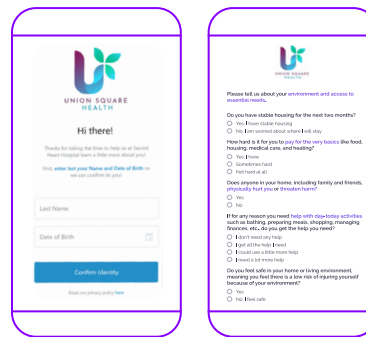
UNION SQUARE HEALTH

Hi there!

Thanks for taking the time to help us at Sacred Heart Hospital learn a little more about you!

First, enter last your Name and Date of Birth so we can confirm its you!

Last Name

Date of Birth

Confirm Identity

Read our privacy policy here

UNION SQUARE HEALTH

Please tell us about your environment and access to essential needs.

Do you have stable housing for the next two months?

Yes, I have stable housing

No, I am worried about where I will stay

How hard is it for you to pay for the very basics like food, housing, medical care, and heating?

Yes, I have

Sometimes hard

Not hard at all

Does anyone in your home, including family and friends, physically hurt you or threaten harm?

Yes

No

If for any reason you need help with day-today activities such as bathing, preparing meals, shopping, managing finances, etc., do you get the help you need?

I don't need any help

I get all the help I need

I could use a little more help

I need a lot more help

Do you feel safe in your home or living environment, meaning you feel there is a low risk of injuring yourself because of your environment?

Yes

No, I feel safe